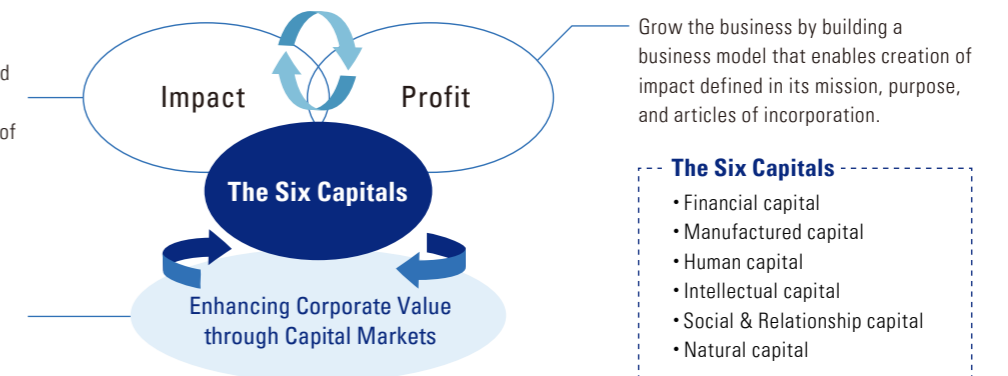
d

of

Impact

Profit

The Six Capitals

Enhancing Corporate Value through Capital Markets

Grow the business by building a business model that enables creation of impact defined in its mission, purpose, and articles of incorporation.

The Six Capitals
• Financial capital
• Manufactured capital
• Human capital
• Intellectual capital
• Social & Relationship capital
• Natural capital